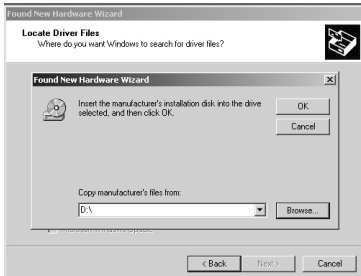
Found New Hardware Wizard

Locate Driver Files
Where do you want Windows to search for driver files?

Found New Hardware Wizard

Insert the manufacturer's installation disk into the drive selected, and then click OK.

OK

Cancel

Copy manufacturer's files from:

D:\

Browse...

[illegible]

< Back

Next >

Cancel